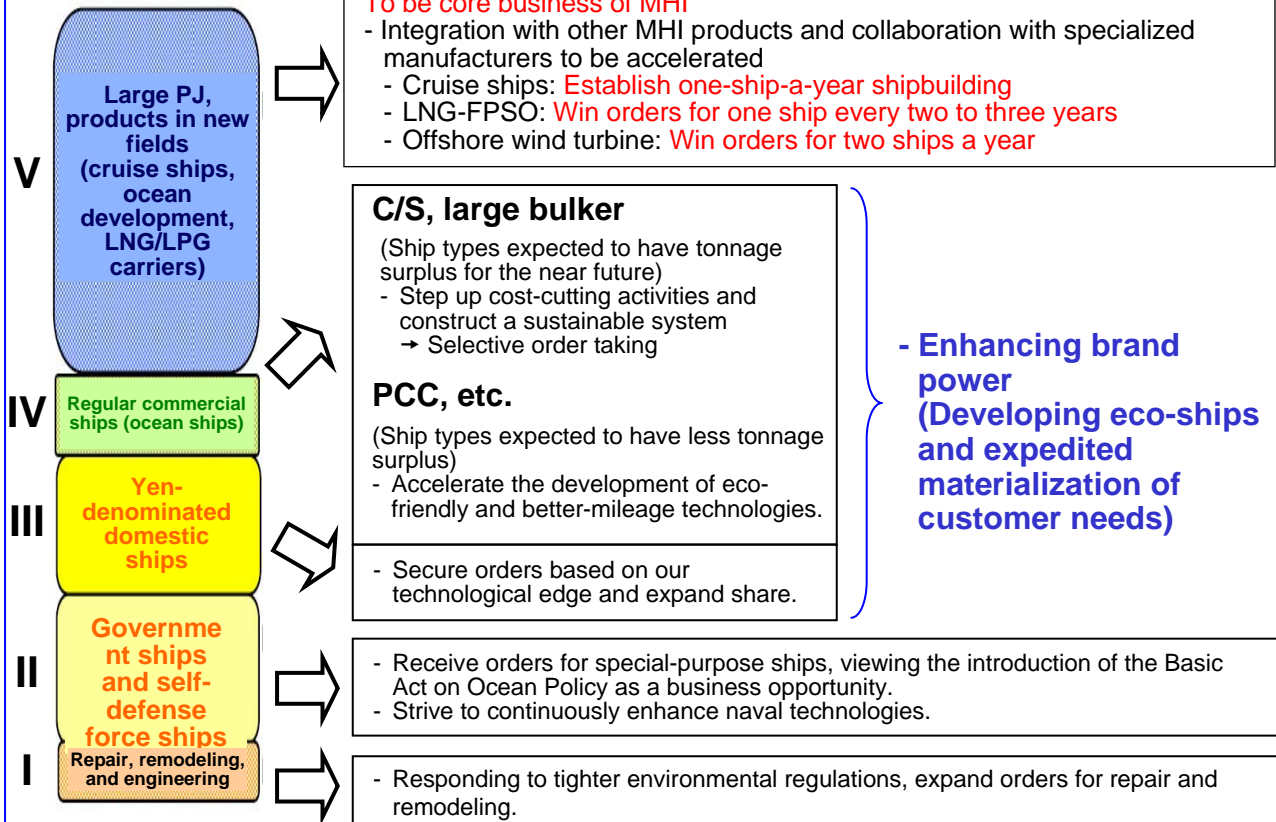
V

Large PJ, products in new fields (cruise ships, ocean development, LNG/LPG carriers)

IV

Regular commercial ships (ocean ships)

III

Yen-denominated domestic ships

II

Government ships and self-defense force ships

I

Repair, remodeling, and engineering

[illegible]o be core business of MHI
- Integration with other MHI products and collaboration with specialized manufacturers to be accelerated
- Cruise ships: Establish one-ship-a-year shipbuilding
- LNG-FPSO: Win orders for one ship every two to three years
- Offshore wind turbine: Win orders for two ships a year

C/S, large bulker

(Ship types expected to have tonnage surplus for the near future)
- Step up cost-cutting activities and construct a sustainable system
→ Selective order taking

PCC, etc.

(Ship types expected to have less tonnage surplus)
- Accelerate the development of eco-friendly and better-mileage technologies.

- Secure orders based on our technological edge and expand share.

- Enhancing brand power (Developing eco-ships and expedited materialization of customer needs)

- Receive orders for special-purpose ships, viewing the introduction of the Basic Act on Ocean Policy as a business opportunity.
- Strive to continuously enhance naval technologies.

- Responding to tighter environmental regulations, expand orders for repair and remodeling.